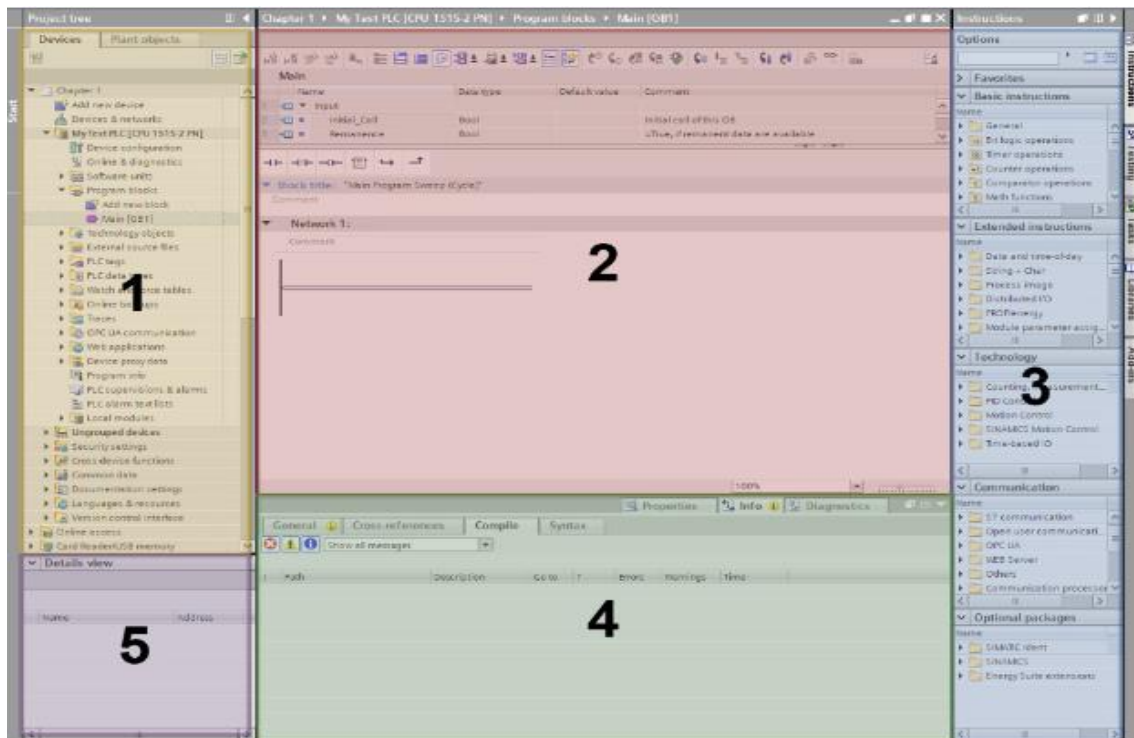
Project tree

Devices | Plant objects

Chapter 1
Add new device
Devices & networks
My Test PLC [CPU 1515-2 PN]
Device configuration
Online & diagnostics
Software units
Program blocks
Add new block
Main [OB1]
Technology objects
External source files
PLC tags
PLC data types
Watch and force tables
Online backups
Traces
OPC UA communication
Web applications
Device proxy data
Program info
PLC supervisions & alarms
PLC alarm text lists
Local modules
Ungrouped devices
Security settings
Cross-device functions
Common data
Documentation settings
Languages & resources
Version control interface
Online access
Card Reader/USB memory

1

Details view

Name | Address

5

Chapter 1 ▸ My Test PLC [CPU 1515-2 PN] ▸ Program blocks ▸ Main [OB1]

Main

| Name | Data type | Default value | Comment |
|---|---|---|---|
| Input | | | |
| Initial_Call | Bool | | Initial call of this OB |
| Remanence | Bool | | =True, if remanent data are available |

Block title: "Main Program Sweep (Cycle)"
Comment

Network 1:
Comment

2

100%

Properties | Info | Diagnostics

General | Cross-references | Compile | Syntax

Show all messages

Path | Description | Go to | ? | Errors | Warnings | Time

4

Instructions

Options

Favorites

Basic instructions
Name
General
Bit logic operations
Timer operations
Counter operations
Comparator operations
Math functions

Extended instructions
Name
Date and time-of-day
String + Char
Process image
Distributed I/O
PROFIenergy
Module parameter assig...

Technology
Name
Counting and measurement...
PID Control
Motion Control
SINAMICS Motion Control
Time-based IO

3

Communication
Name
S7 communication
Open user communicati...
OPC UA
WEB Server
Others
Communication processor

Optional packages
Name
SIMATIC Ident
SINAMICS
Energy Suite extensions

Instructions | Testing | Tasks | Libraries | Add-ins

Start